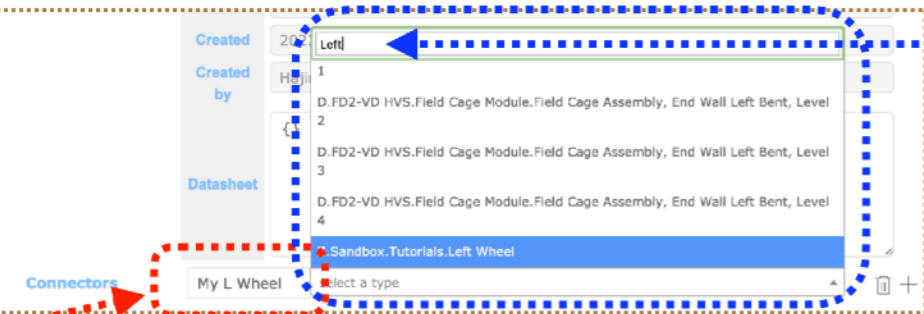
Created
202
Created by
Hajj
{
Datasheet
Connectors
My L Wheel

Left
1
D.FD2-VD HVS.Field Cage Module.Field Cage Assembly, End Wall Left Bent, Level 2
D.FD2-VD HVS.Field Cage Module.Field Cage Assembly, End Wall Left Bent, Level 3
D.FD2-VD HVS.Field Cage Module.Field Cage Assembly, End Wall Left Bent, Level 4
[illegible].Sandbox.Tutorials.Left Wheel
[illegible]elect a type